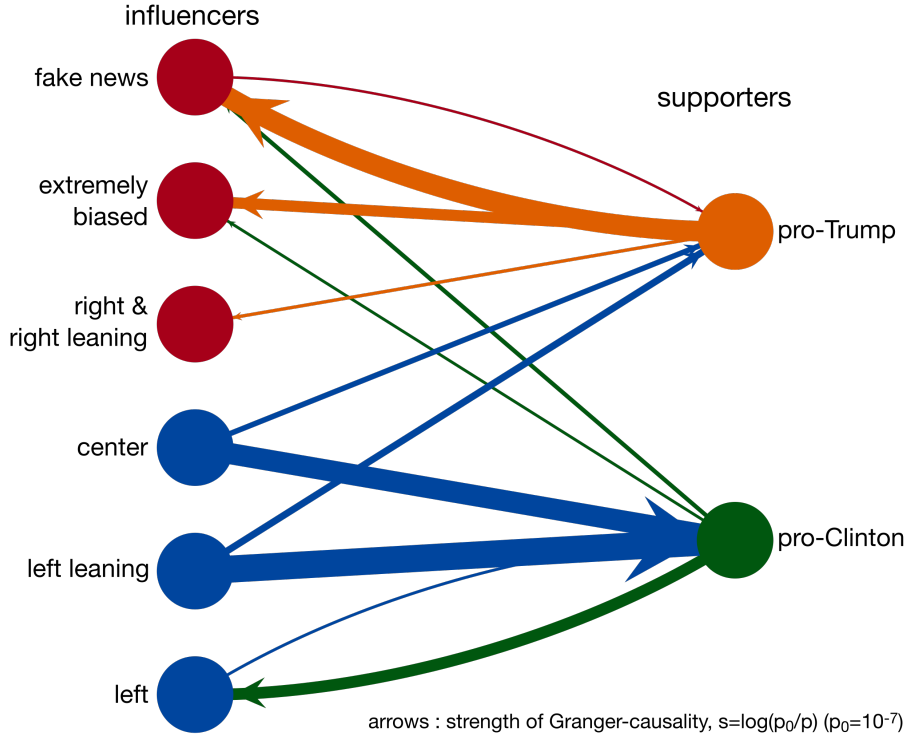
influencers

fake news

extremely biased

right & right leaning

center

left leaning

left

supporters

pro-Trump

pro-Clinton

arrows : strength of Granger-causality, s=log($p_0$/p) ($p_0$=$10^{-7}$)